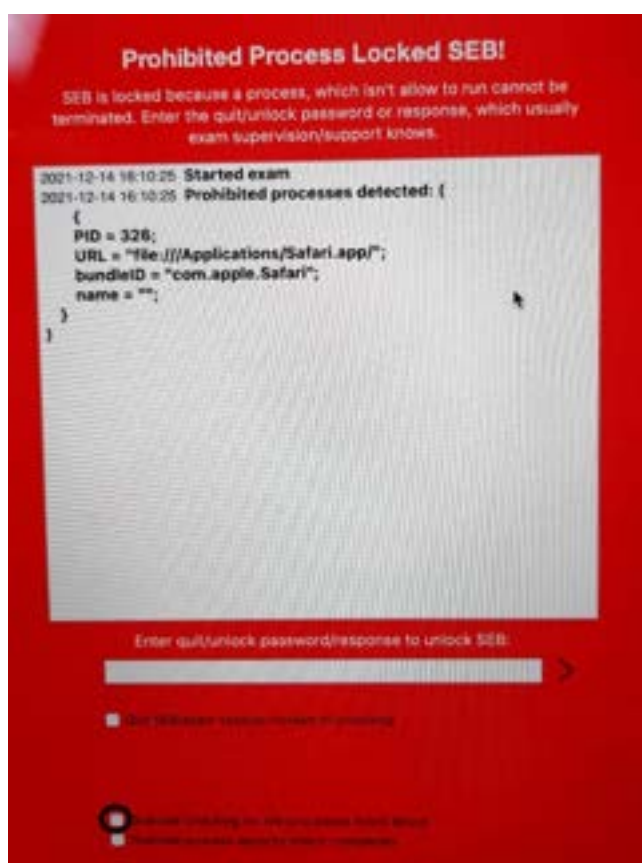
Prohibited Process Locked SEB!

SEB is locked because a process, which isn't allow to run cannot be terminated. Enter the quit/unlock password or response, which usually exam supervision/support knows.

2021-12-14 16:10:25 Started exam
2021-12-14 16:10:25 Prohibited processes detected: (
{
PID = 326;
URL = "file:///Applications/Safari.app/";
bundleID = "com.apple.Safari";
name = "";
}
)

Enter quit/unlock password/response to unlock SEB:

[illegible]

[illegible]

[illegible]